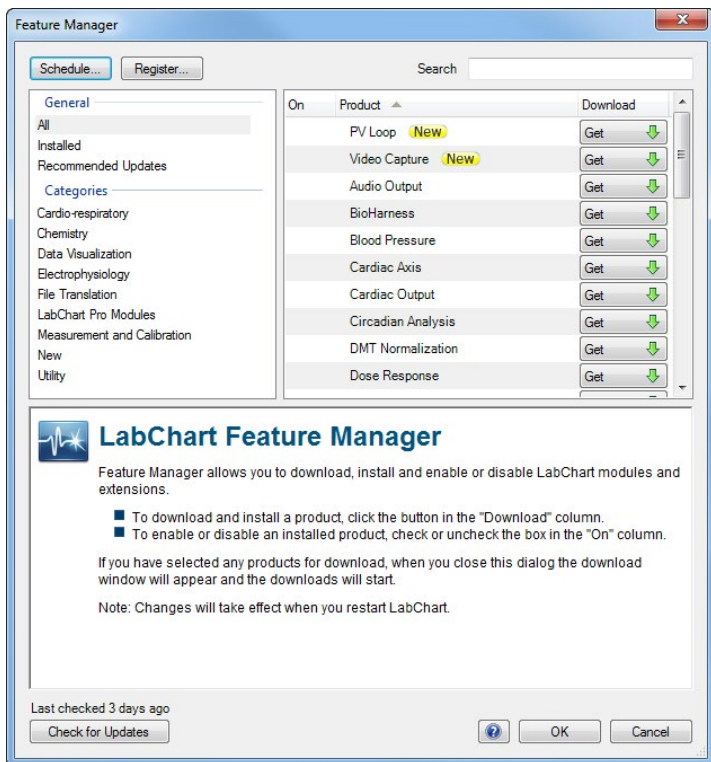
Feature Manager

Schedule... Register... Search

General
All
Installed
Recommended Updates
Categories
Cardio-respiratory
Chemistry
Data Visualization
Electrophysiology
File Translation
LabChart Pro Modules
Measurement and Calibration
New
Utility

| On | Product | Download |
|---|---|---|
| | PV Loop New | Get |
| | Video Capture New | Get |
| | Audio Output | Get |
| | BioHarness | Get |
| | Blood Pressure | Get |
| | Cardiac Axis | Get |
| | Cardiac Output | Get |
| | Circadian Analysis | Get |
| | DMT Normalization | Get |
| | Dose Response | Get |

LabChart Feature Manager

Feature Manager allows you to download, install and enable or disable LabChart modules and extensions.

To download and install a product, click the button in the "Download" column.
To enable or disable an installed product, check or uncheck the box in the "On" column.

If you have selected any products for download, when you close this dialog the download window will appear and the downloads will start.

Note: Changes will take effect when you restart LabChart.

Last checked 3 days ago
Check for Updates OK Cancel